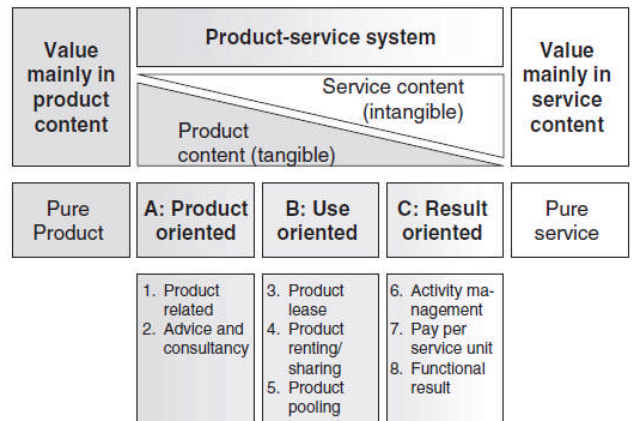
Value mainly in product content

Product-service system

Service content (intangible)

Product content (tangible)

Value mainly in service content

Pure Product

A: Product oriented

B: Use oriented

C: Result oriented

Pure service

1. Product related
2. Advice and consultancy

3. Product lease
4. Product renting/ sharing
5. Product pooling

6. Activity management
7. Pay per service unit
8. Functional result